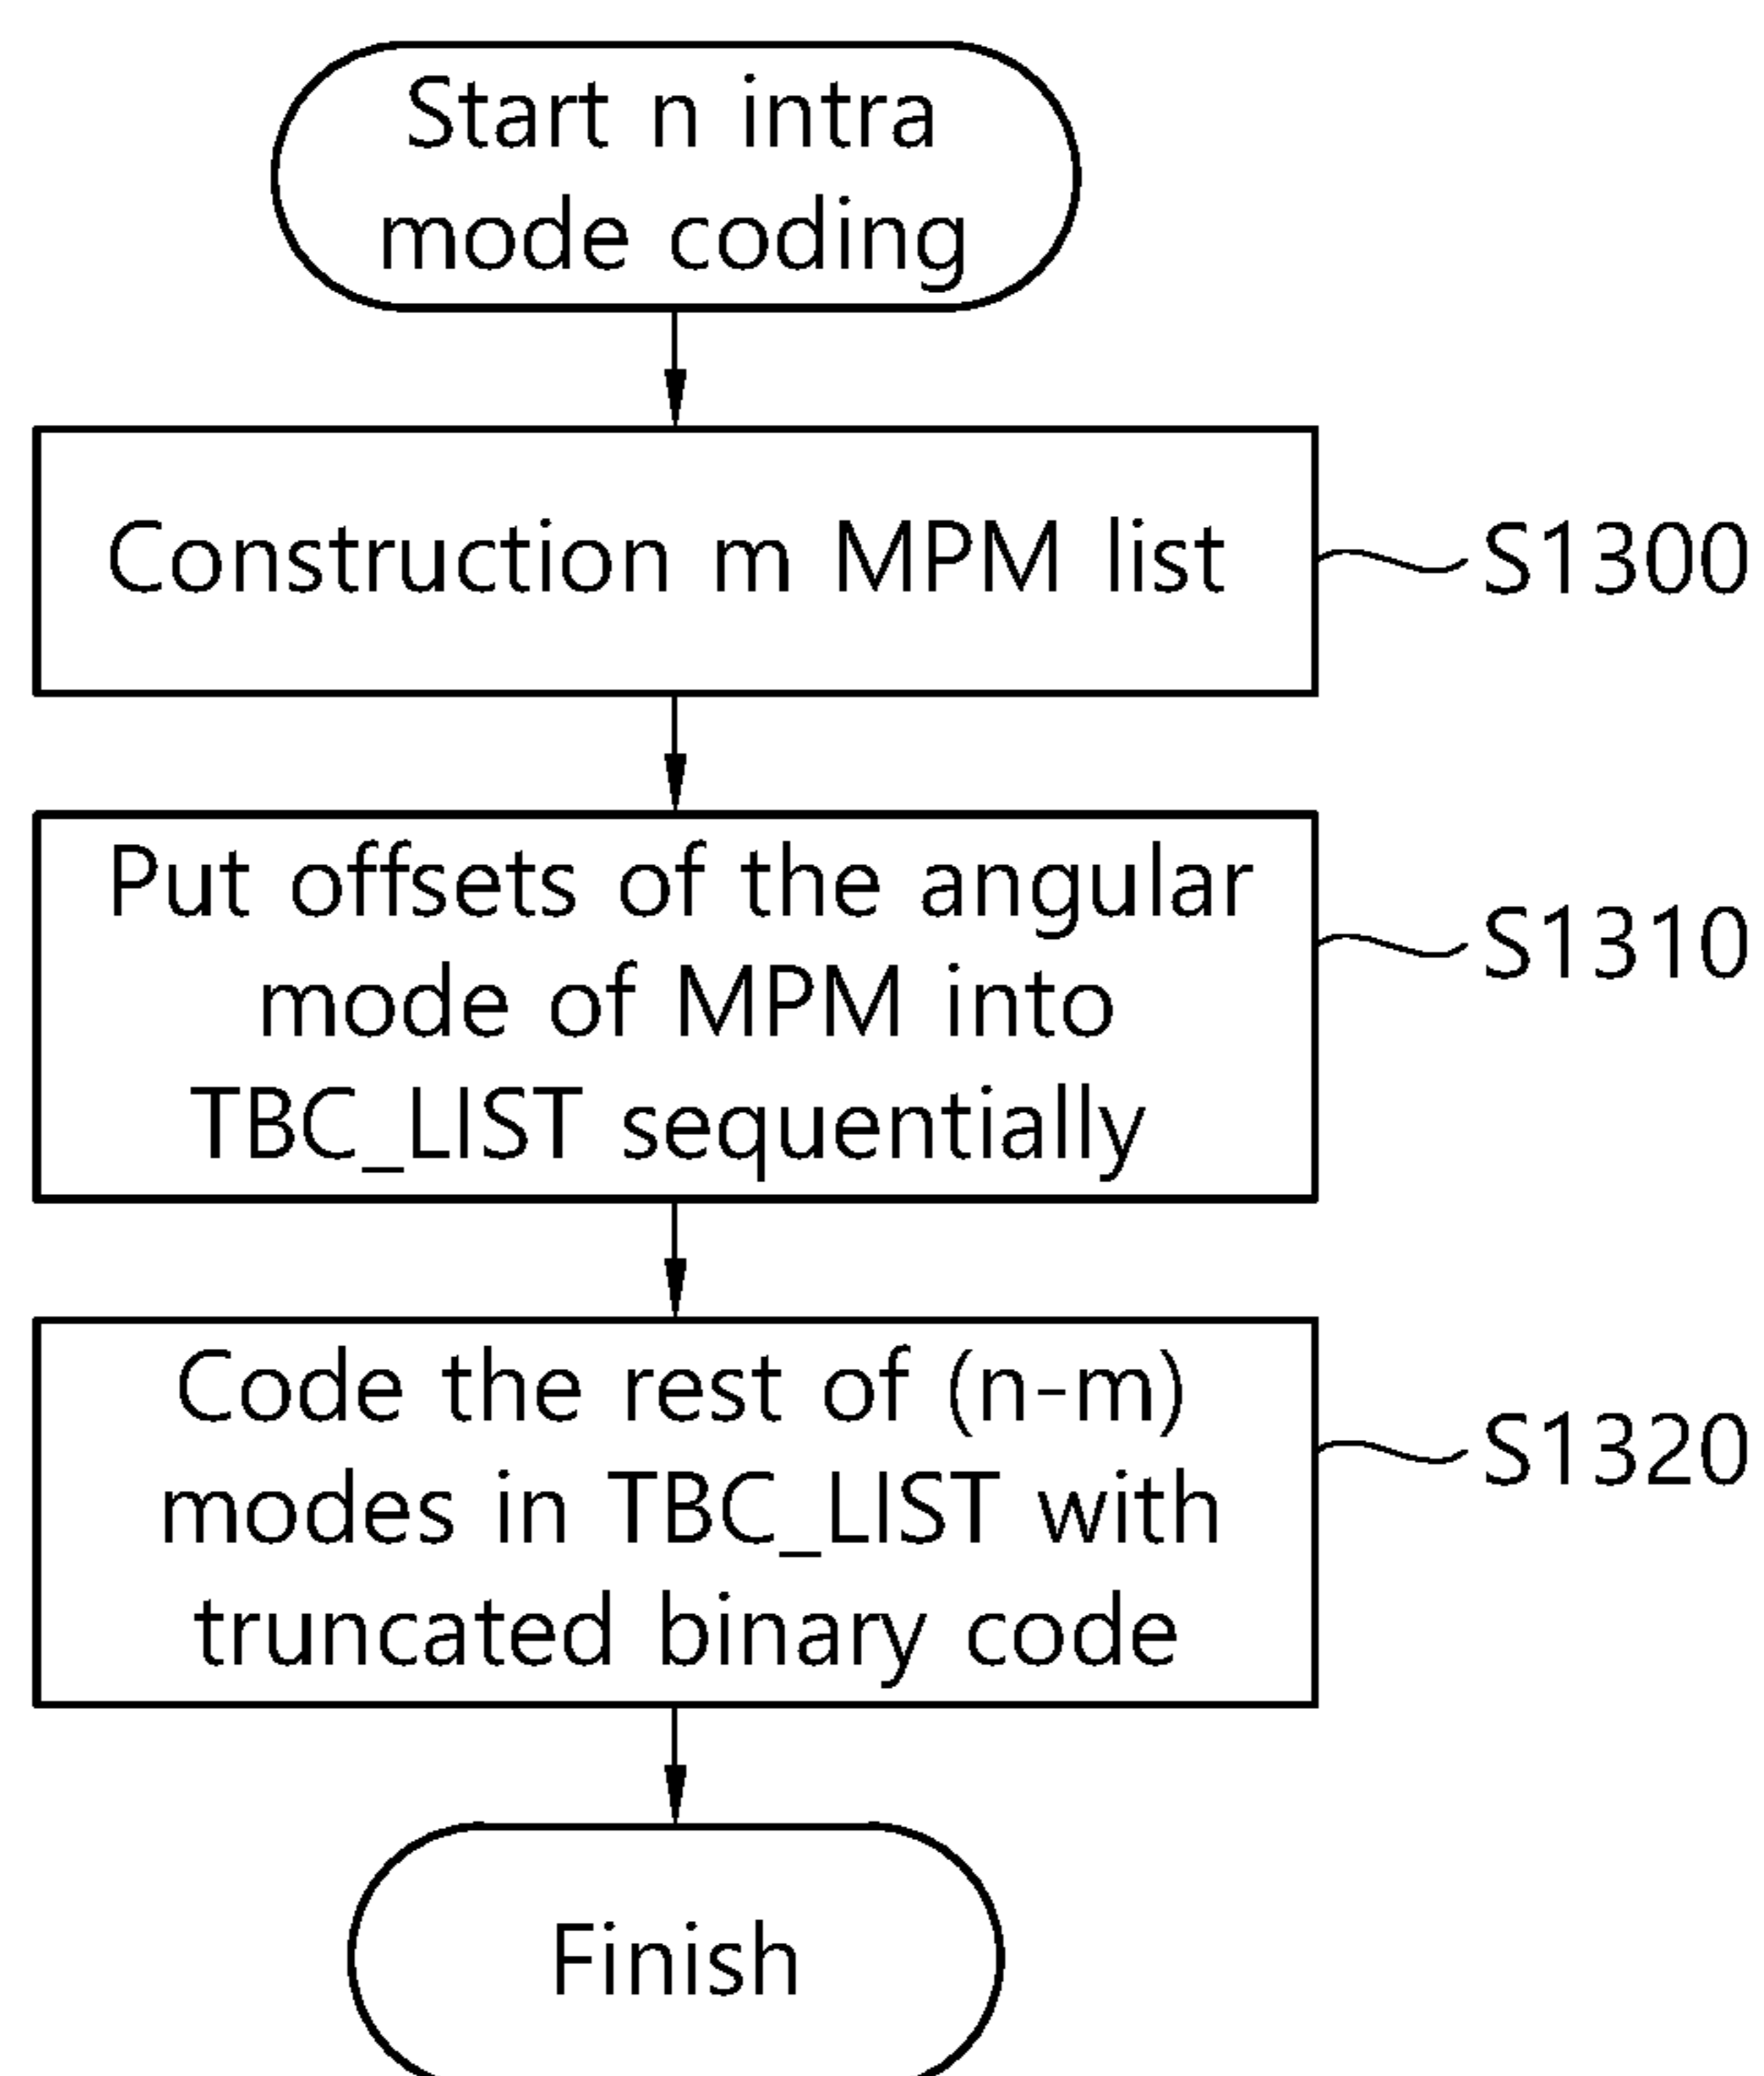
Start n intra mode coding

Construction m MPM list

S1300

Put offsets of the angular mode of MPM into TBC_LIST sequentially

S1310

Code the rest of (n-m) modes in TBC_LIST with truncated binary code

S1320

Finish